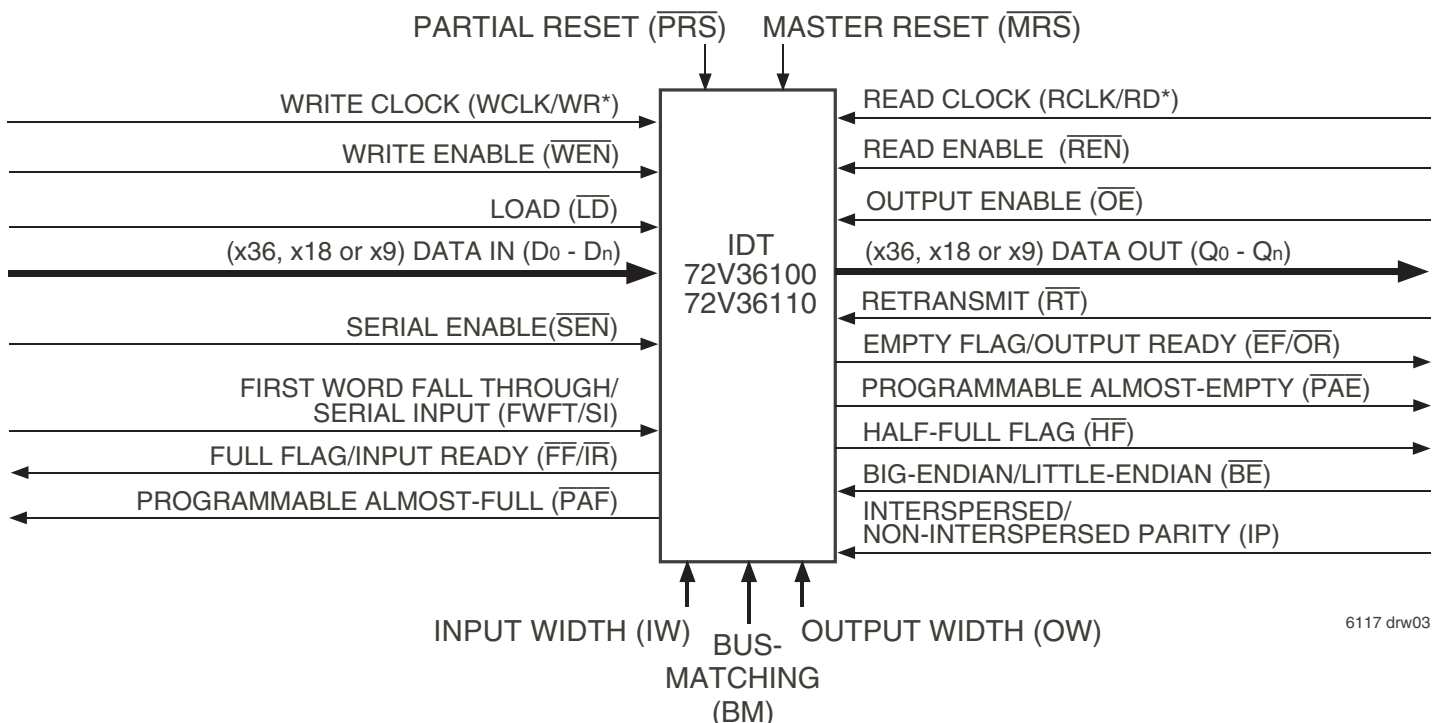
PARTIAL RESET ($\overline{PRS}$) MASTER RESET ($\overline{MRS}$)

WRITE CLOCK (WCLK/WR*)

WRITE ENABLE ($\overline{WEN}$)

LOAD ($\overline{LD}$)

(x36, x18 or x9) DATA IN ($D_0$ - $D_n$)

SERIAL ENABLE($\overline{SEN}$)

FIRST WORD FALL THROUGH/ SERIAL INPUT (FWFT/SI)

FULL FLAG/INPUT READY ($\overline{FF}$/$\overline{IR}$)

PROGRAMMABLE ALMOST-FULL ($\overline{PAF}$)

IDT 72V36100 72V36110

READ CLOCK (RCLK/RD*)

READ ENABLE ($\overline{REN}$)

OUTPUT ENABLE ($\overline{OE}$)

(x36, x18 or x9) DATA OUT ($Q_0$ - $Q_n$)

RETRANSMIT ($\overline{RT}$)

EMPTY FLAG/OUTPUT READY ($\overline{EF}$/$\overline{OR}$)

PROGRAMMABLE ALMOST-EMPTY ($\overline{PAE}$)

HALF-FULL FLAG ($\overline{HF}$)

BIG-ENDIAN/LITTLE-ENDIAN ($\overline{BE}$)

INTERSPERSED/ NON-INTERSPERSED PARITY (IP)

INPUT WIDTH (IW) BUS-MATCHING (BM) OUTPUT WIDTH (OW)

6117 drw03